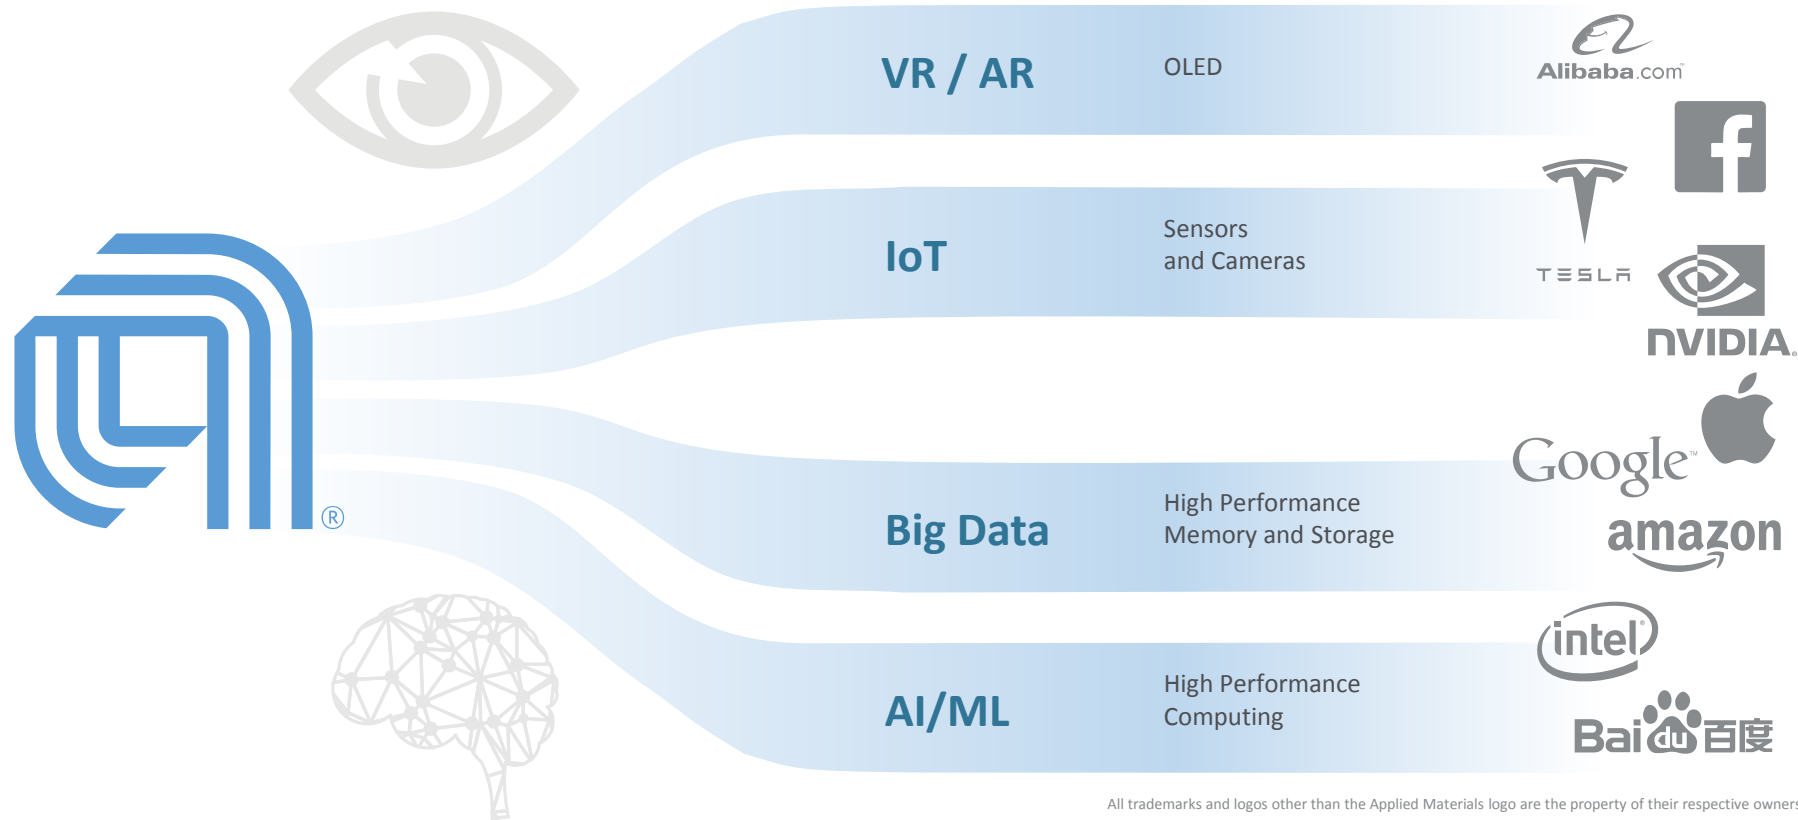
®

VR / AR

OLED

IoT

Sensors and Cameras

Big Data

High Performance Memory and Storage

AI/ML

High Performance Computing

Alibaba.com

TESLA

NVIDIA.

Google

amazon

intel

Bai du 百度

All trademarks and logos other than the Applied Materials logo are the property of their respective owners